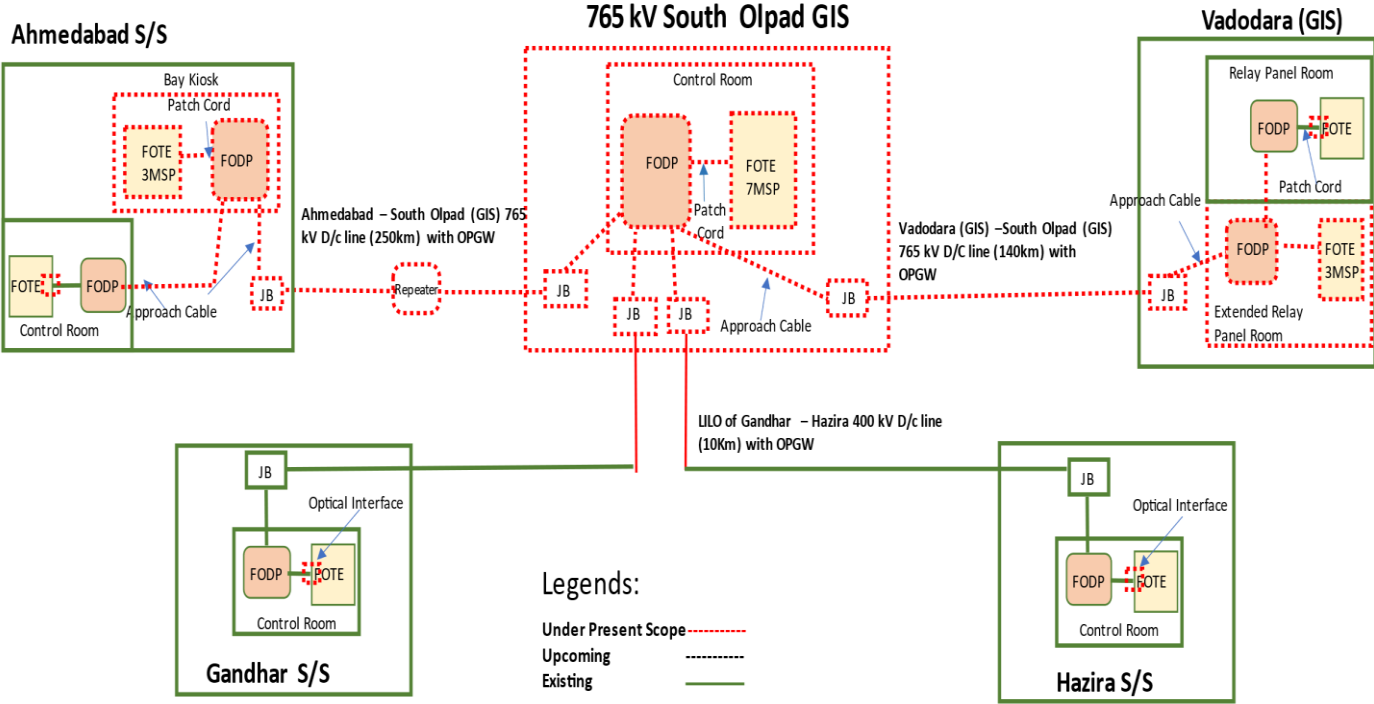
Ahmedabad S/S

Bay Kiosk

Patch Cord

FOTE 3MSP

FODP

FOTE

FODP

Approach Cable

JB

Control Room

765 kV South Olpad GIS

Control Room

FODP

FOTE 7MSP

Patch Cord

Ahmedabad – South Olpad (GIS) 765 kV D/c line (250km) with OPGW

Repeater

JB

JB

JB

Approach Cable

JB

Vadodara (GIS)

Relay Panel Room

FODP

FOTE

Patch Cord

Approach Cable

Vadodara (GIS) –South Olpad (GIS) 765 kV D/C line (140km) with OPGW

JB

FODP

FOTE 3MSP

Extended Relay Panel Room

LILO of Gandhar – Hazira 400 kV D/c line (10Km) with OPGW

JB

Optical Interface

FODP

FOTE

Control Room

Gandhar S/S

JB

Optical Interface

FODP

FOTE

Control Room

Hazira S/S

Legends:

Under Present Scope

Upcoming

Existing